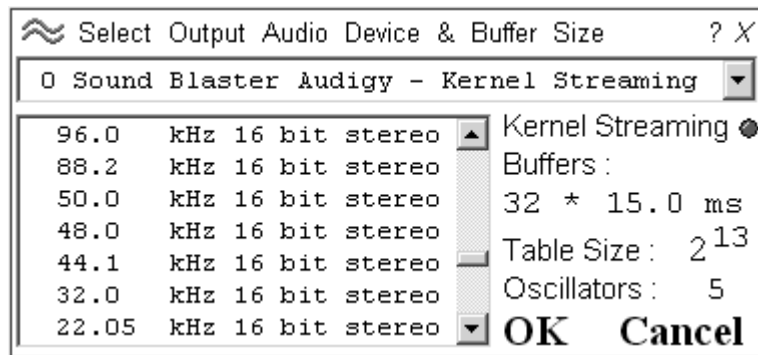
Select Output Audio Device & Buffer Size ? X

0 Sound Blaster Audigy - Kernel Streaming

96.0 kHz 16 bit stereo
88.2 kHz 16 bit stereo
50.0 kHz 16 bit stereo
48.0 kHz 16 bit stereo
44.1 kHz 16 bit stereo
32.0 kHz 16 bit stereo
22.05 kHz 16 bit stereo

Kernel Streaming
Buffers :
32 * 15.0 ms
Table Size : $2^{13}$
Oscillators : 5

OK Cancel